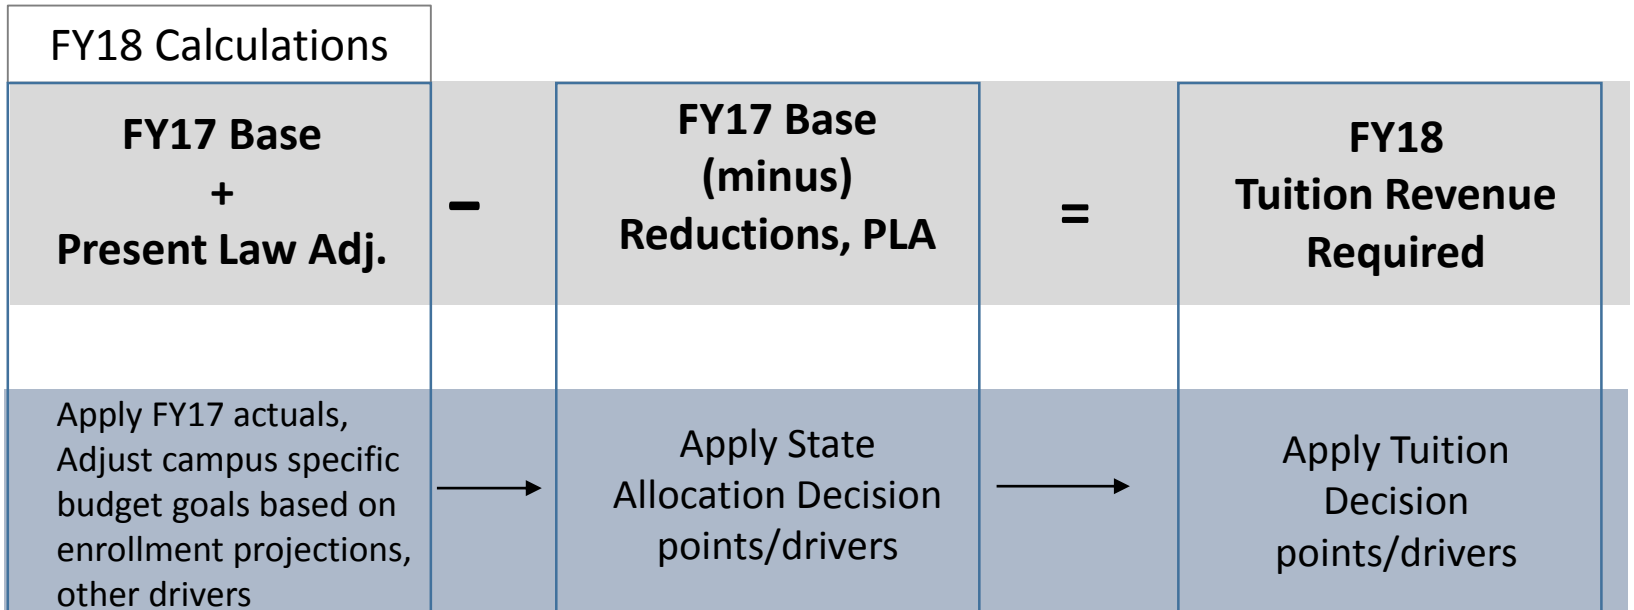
FY18 Calculations

FY17 Base
+
Present Law Adj.

–

FY17 Base
(minus)
Reductions, PLA

=

FY18
Tuition Revenue
Required

Apply FY17 actuals, Adjust campus specific budget goals based on enrollment projections, other drivers

Apply State Allocation Decision points/drivers

Apply Tuition Decision points/drivers